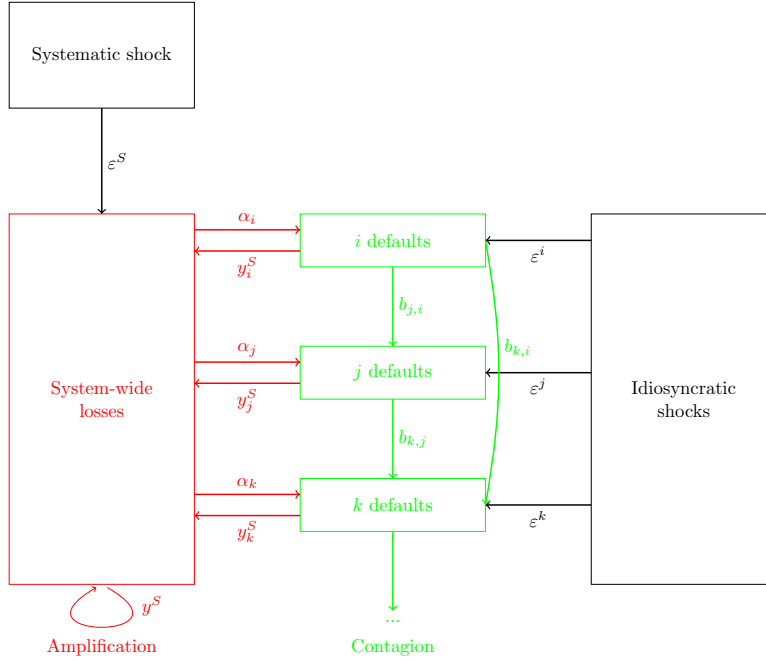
Systematic shock

$\varepsilon^S$

System-wide losses

$\alpha_i$

$y_i^S$

$\alpha_j$

$y_j^S$

$\alpha_k$

$y_k^S$

$i$ defaults

$b_{j,i}$

$j$ defaults

$b_{k,j}$

$k$ defaults

$b_{k,i}$

...

$\varepsilon^i$

$\varepsilon^j$

$\varepsilon^k$

Idiosyncratic shocks

$y^S$

Amplification

Contagion